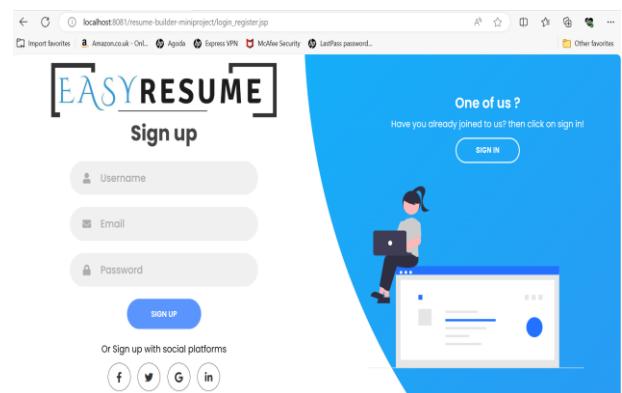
localhost:8081/resume-builder-miniproject/login_register.jsp

Import favorites Amazon.co.uk - Onl... Agoda Express VPN McAfee Security LastPass password... Other favorites

EASYRESUME

Sign up

Username

Email

Password

SIGN UP

Or Sign up with social platforms

f G in

One of us ?

Have you already joined to us? then click on sign in!

SIGN IN